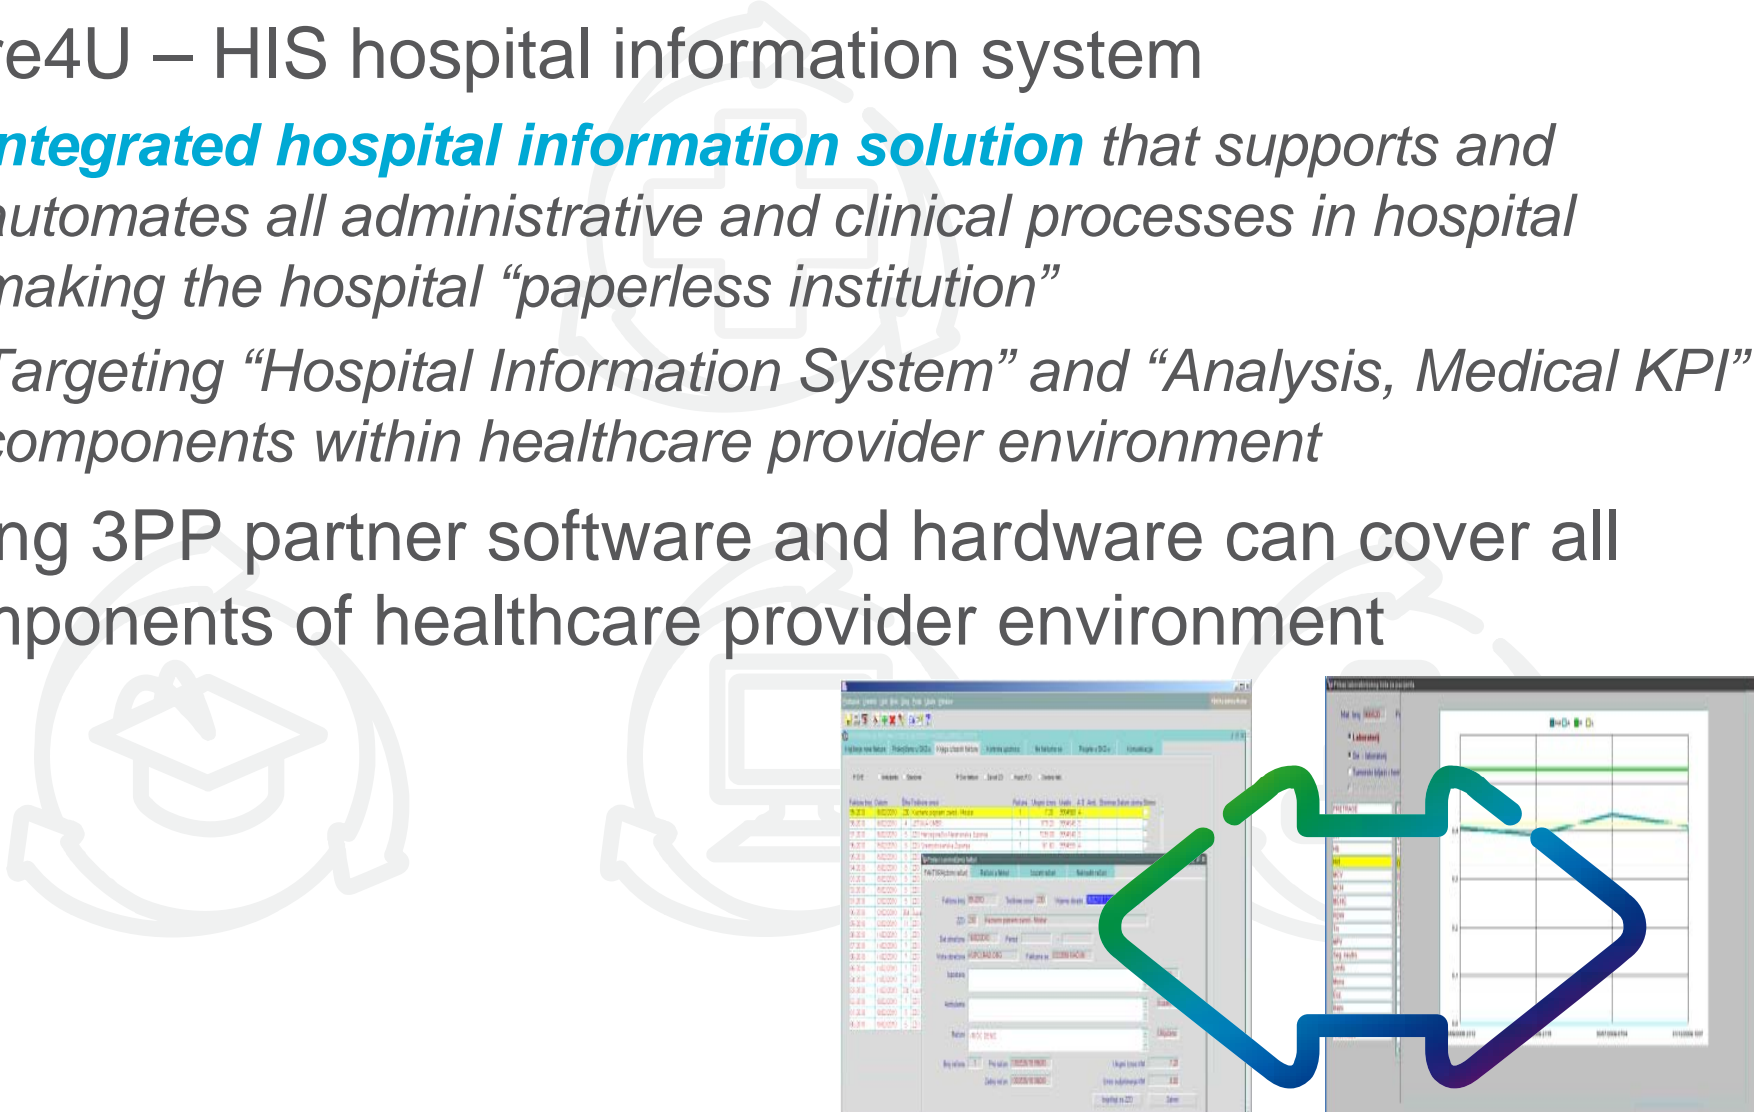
re4U – HIS hospital information system

ntegrated hospital information solution that supports and automates all administrative and clinical processes in hospital making the hospital “paperless institution”

Targeting “Hospital Information System” and “Analysis, Medical KPI” components within healthcare provider environment

ng 3PP partner software and hardware can cover all nponents of healthcare provider environment